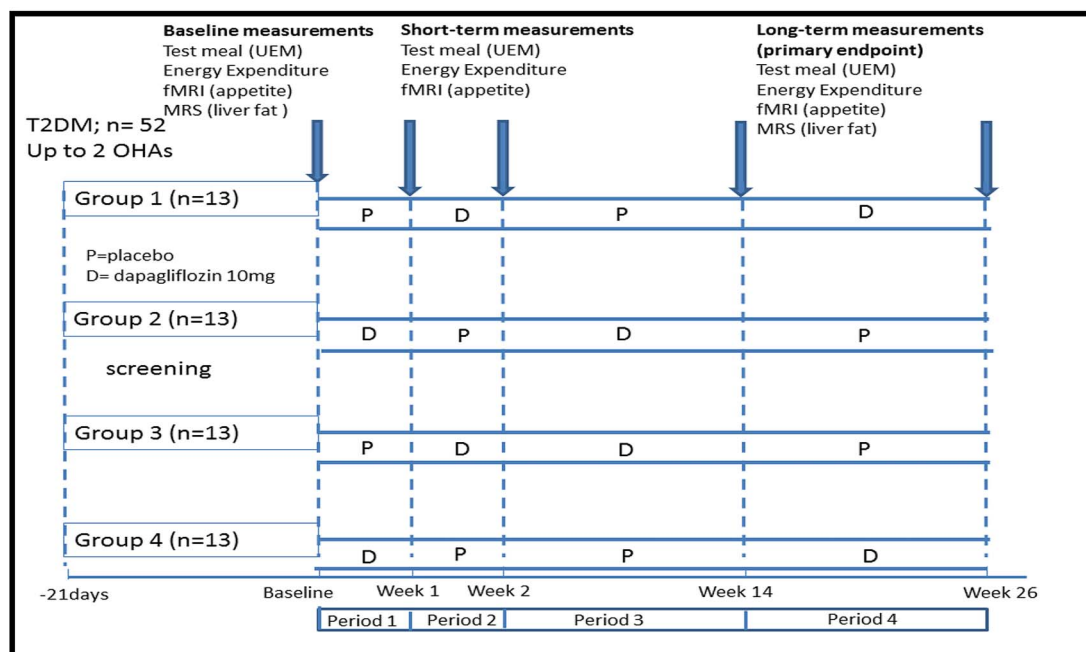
**Baseline measurements**
Test meal (UEM)
Energy Expenditure
fMRI (appetite)
MRS (liver fat )

**Short-term measurements**
Test meal (UEM)
Energy Expenditure
fMRI (appetite)

**Long-term measurements (primary endpoint)**
Test meal (UEM)
Energy Expenditure
fMRI (appetite)
MRS (liver fat)

T2DM; n= 52
Up to 2 OHAs

Group 1 (n=13)
P D P D

P=placebo
D= dapagliflozin 10mg

Group 2 (n=13)
D P D P

screening

Group 3 (n=13)
P D D P

Group 4 (n=13)
D P P D

-21days Baseline Week 1 Week 2 Week 14 Week 26

Period 1 Period 2 Period 3 Period 4